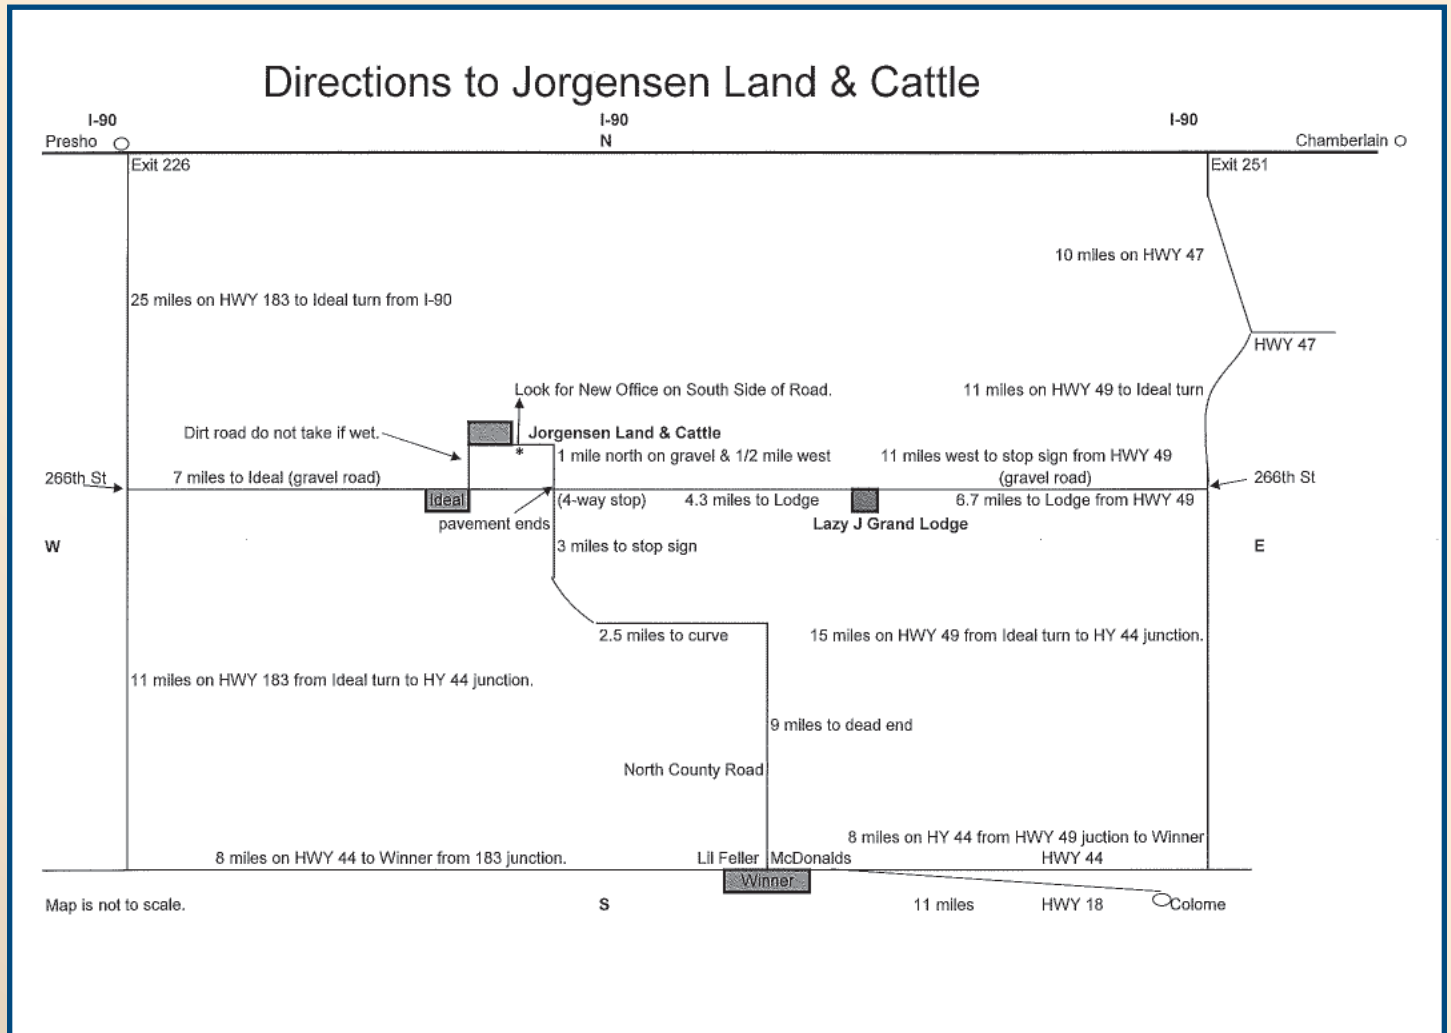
Directions to Jorgensen Land & Cattle

I-90
Presho

I-90
N

I-90
Chamberlain

Exit 226

Exit 251

10 miles on HWY 47

25 miles on HWY 183 to Ideal turn from I-90

HWY 47

Look for New Office on South Side of Road.

11 miles on HWY 49 to Ideal turn

Dirt road do not take if wet.

Jorgensen Land & Cattle

*

1 mile north on gravel & 1/2 mile west

11 miles west to stop sign from HWY 49 (gravel road)

266th St

7 miles to Ideal (gravel road)

266th St

Ideal

(4-way stop)

4.3 miles to Lodge

6.7 miles to Lodge from HWY 49

pavement ends

Lazy J Grand Lodge

W

3 miles to stop sign

E

2.5 miles to curve

15 miles on HWY 49 from Ideal turn to HY 44 junction.

11 miles on HWY 183 from Ideal turn to HY 44 junction.

9 miles to dead end

North County Road

8 miles on HY 44 from HWY 49 juction to Winner

8 miles on HWY 44 to Winner from 183 junction.

Lil Feller

McDonalds

HWY 44

Winner

Map is not to scale.

S

11 miles

HWY 18

Colome